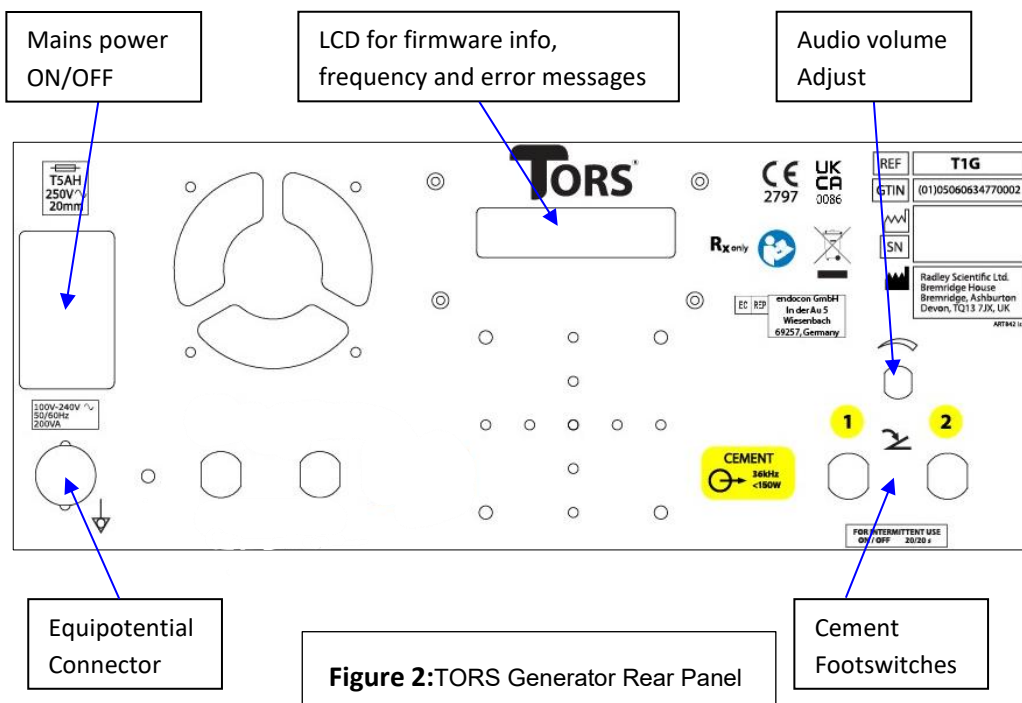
Mains power ON/OFF

LCD for firmware info, frequency and error messages

Audio volume Adjust

T5AH 250V∿ 20mm

TORS®

CE 2797

UK CA 0086

| REF | T1G |
|---|---|
| GTIN | (01)05060634770002 |
| | |
| SN | |

$R_x$ only

EC REP endocon GmbH In der Au 5 Wiesenbach 69257, Germany

Radley Scientific Ltd. Bremridge House Bremridge, Ashburton Devon, TQ13 7JX, UK

ART842 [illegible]

100V-240V ∿ 50/60Hz 200VA

1

2

CEMENT 36kHz <150W

FOR INTERMITTENT USE ON / OFF 20/20 s

Equipotential Connector

**Figure 2:** TORS Generator Rear Panel

Cement Footswitches